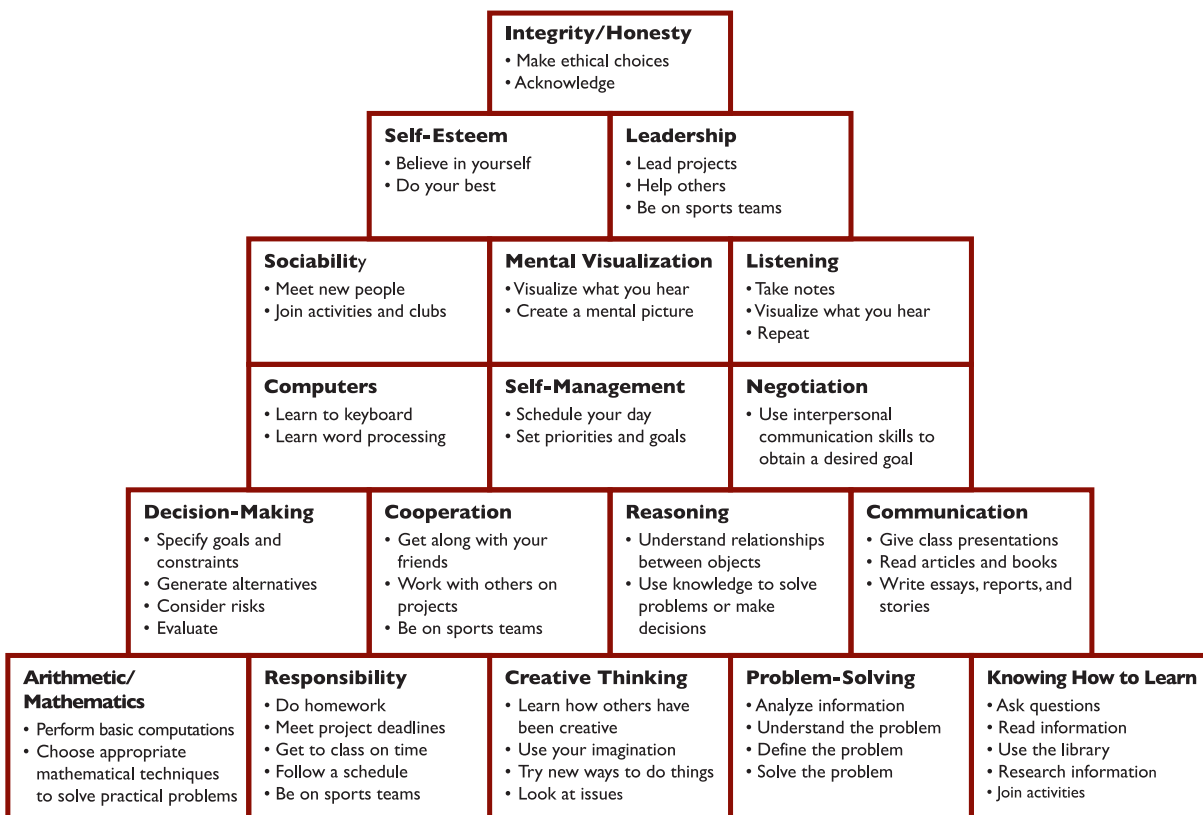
Integrity/Honesty
• Make ethical choices
• Acknowledge

Self-Esteem
• Believe in yourself
• Do your best

Leadership
• Lead projects
• Help others
• Be on sports teams

Sociability
• Meet new people
• Join activities and clubs

Mental Visualization
• Visualize what you hear
• Create a mental picture

Listening
• Take notes
• Visualize what you hear
• Repeat

Computers
• Learn to keyboard
• Learn word processing

Self-Management
• Schedule your day
• Set priorities and goals

Negotiation
• Use interpersonal communication skills to obtain a desired goal

Decision-Making
• Specify goals and constraints
• Generate alternatives
• Consider risks
• Evaluate

Cooperation
• Get along with your friends
• Work with others on projects
• Be on sports teams

Reasoning
• Understand relationships between objects
• Use knowledge to solve problems or make decisions

Communication
• Give class presentations
• Read articles and books
• Write essays, reports, and stories

Arithmetic/ Mathematics
• Perform basic computations
• Choose appropriate mathematical techniques to solve practical problems

Responsibility
• Do homework
• Meet project deadlines
• Get to class on time
• Follow a schedule
• Be on sports teams

Creative Thinking
• Learn how others have been creative
• Use your imagination
• Try new ways to do things
• Look at issues

Problem-Solving
• Analyze information
• Understand the problem
• Define the problem
• Solve the problem

Knowing How to Learn
• Ask questions
• Read information
• Use the library
• Research information
• Join activities